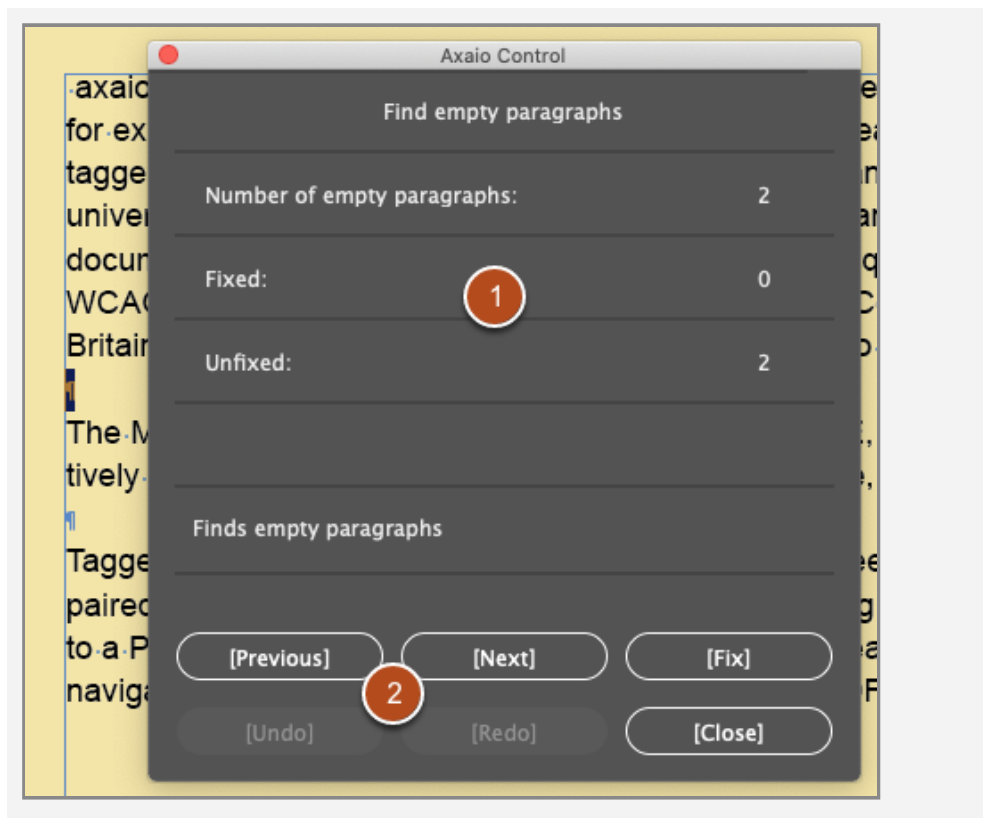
Axaio Control

Find empty paragraphs

Number of empty paragraphs: 2

Fixed: 0

1

Unfixed: 2

Finds empty paragraphs

[Previous] [Next] [Fix]

2

[Undo] [Redo] [Close]

axaio
for ex
tagge
univer
docu
WCA
Britai
The M
tively
Tagge
paire
to a P
naviga